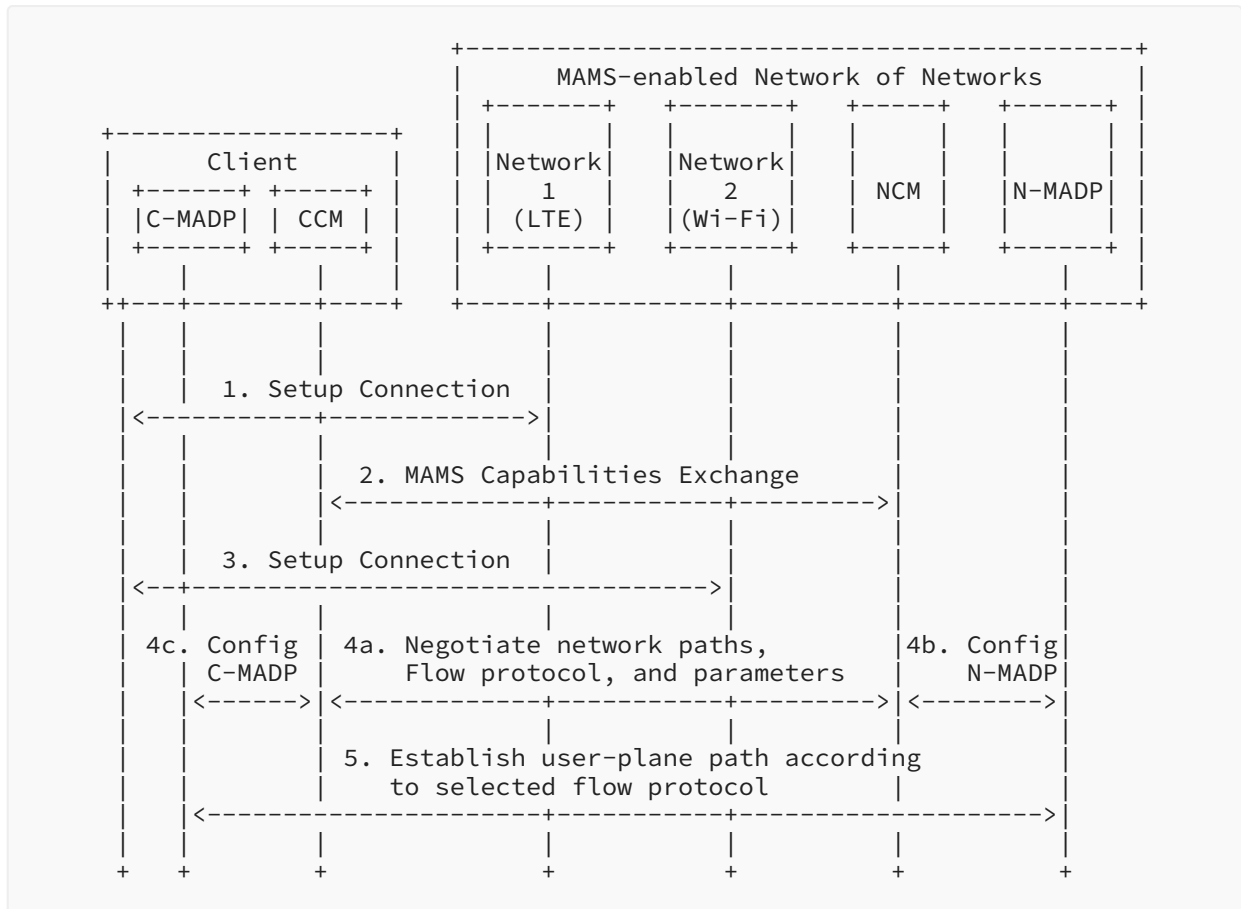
MAMS-enabled Network of Networks

Client

C-MADP

CCM

Network 1 (LTE)

Network 2 (Wi-Fi)

NCM

N-MADP

1. Setup Connection

2. MAMS Capabilities Exchange

3. Setup Connection

4c. Config C-MADP

4a. Negotiate network paths, Flow protocol, and parameters

4b. Config N-MADP

5. Establish user-plane path according to selected flow protocol